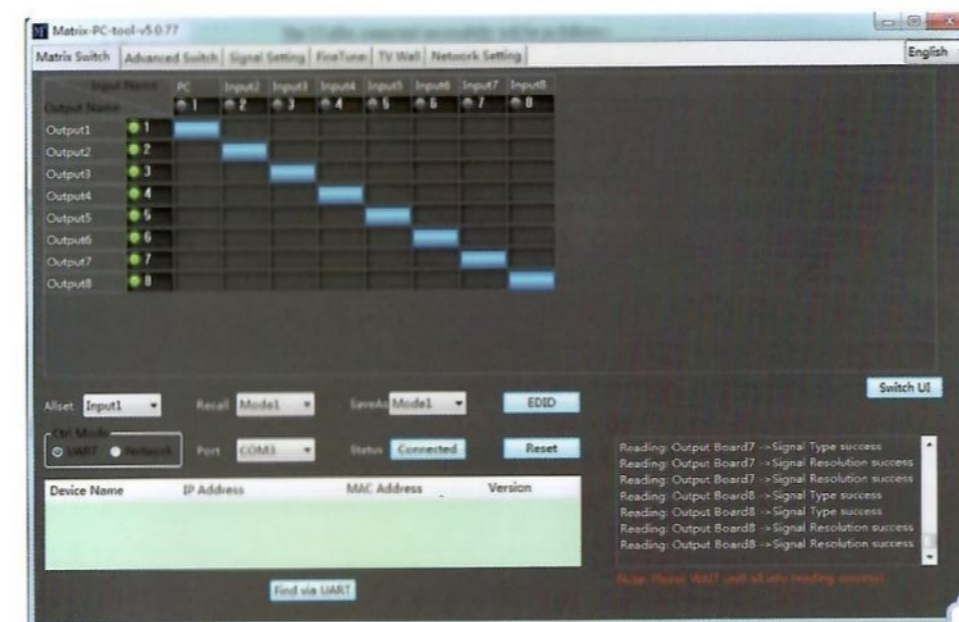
Matrix-PC-tool-v5.0.77

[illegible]

Matrix Switch | Advanced Switch | Signal Setting | FineTune | TV Wall | Network Setting

English

Input Name
Output Name

| | PC | Input2 | Input3 | Input4 | Input5 | Input6 | Input7 | Input8 |
|---|---|---|---|---|---|---|---|---|
| | 1 | 2 | 3 | 4 | 5 | 6 | 7 | 8 |
| Output1 1 | | | | | | | | |
| Output2 2 | | | | | | | | |
| Output3 3 | | | | | | | | |
| Output4 4 | | | | | | | | |
| Output5 5 | | | | | | | | |
| Output6 6 | | | | | | | | |
| Output7 7 | | | | | | | | |
| Output8 8 | | | | | | | | |

Switch UI

Allset Input1 Recall Mode1 SaveAs Mode1 EDID

Ctrl Mode
UART Network Port COM3 Status Connected Reset

| Device Name | IP Address | MAC Address | Version |
|---|---|---|---|

Find via UART

Reading: Output Board7 ->Signal Type success
Reading: Output Board7 ->Signal Resolution success
Reading: Output Board7 ->Signal Resolution success
Reading: Output Board8 ->Signal Type success
Reading: Output Board8 ->Signal Type success
Reading: Output Board8 ->Signal Resolution success
Reading: Output Board8 ->Signal Resolution success

Note: Please WAIT until all info reading success!